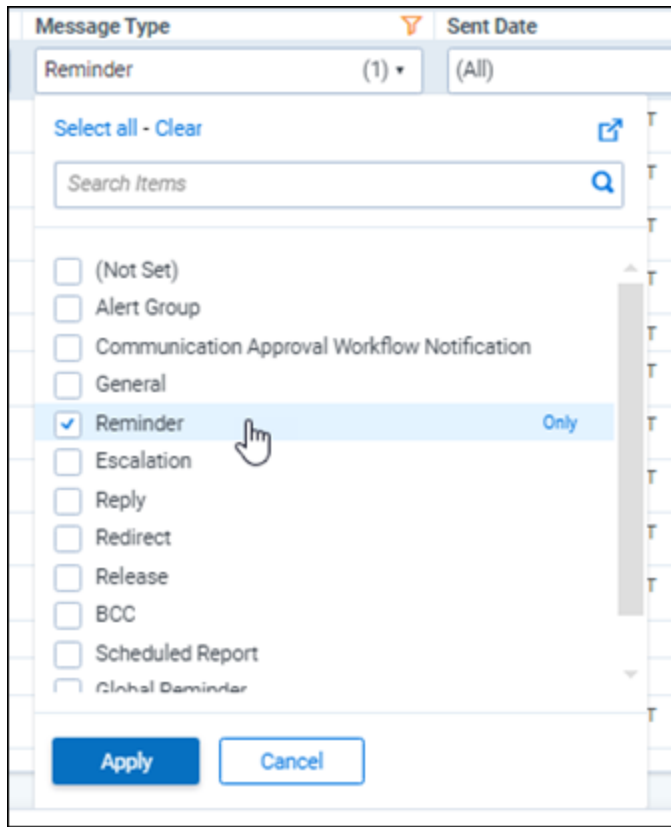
Message Type
Sent Date
Reminder (1)
(All)
Select all - Clear
Search Items
(Not Set)
Alert Group
Communication Approval Workflow Notification
General
Reminder
Only
Escalation
Reply
Redirect
Release
BCC
Scheduled Report
Global Reminder
Apply
Cancel